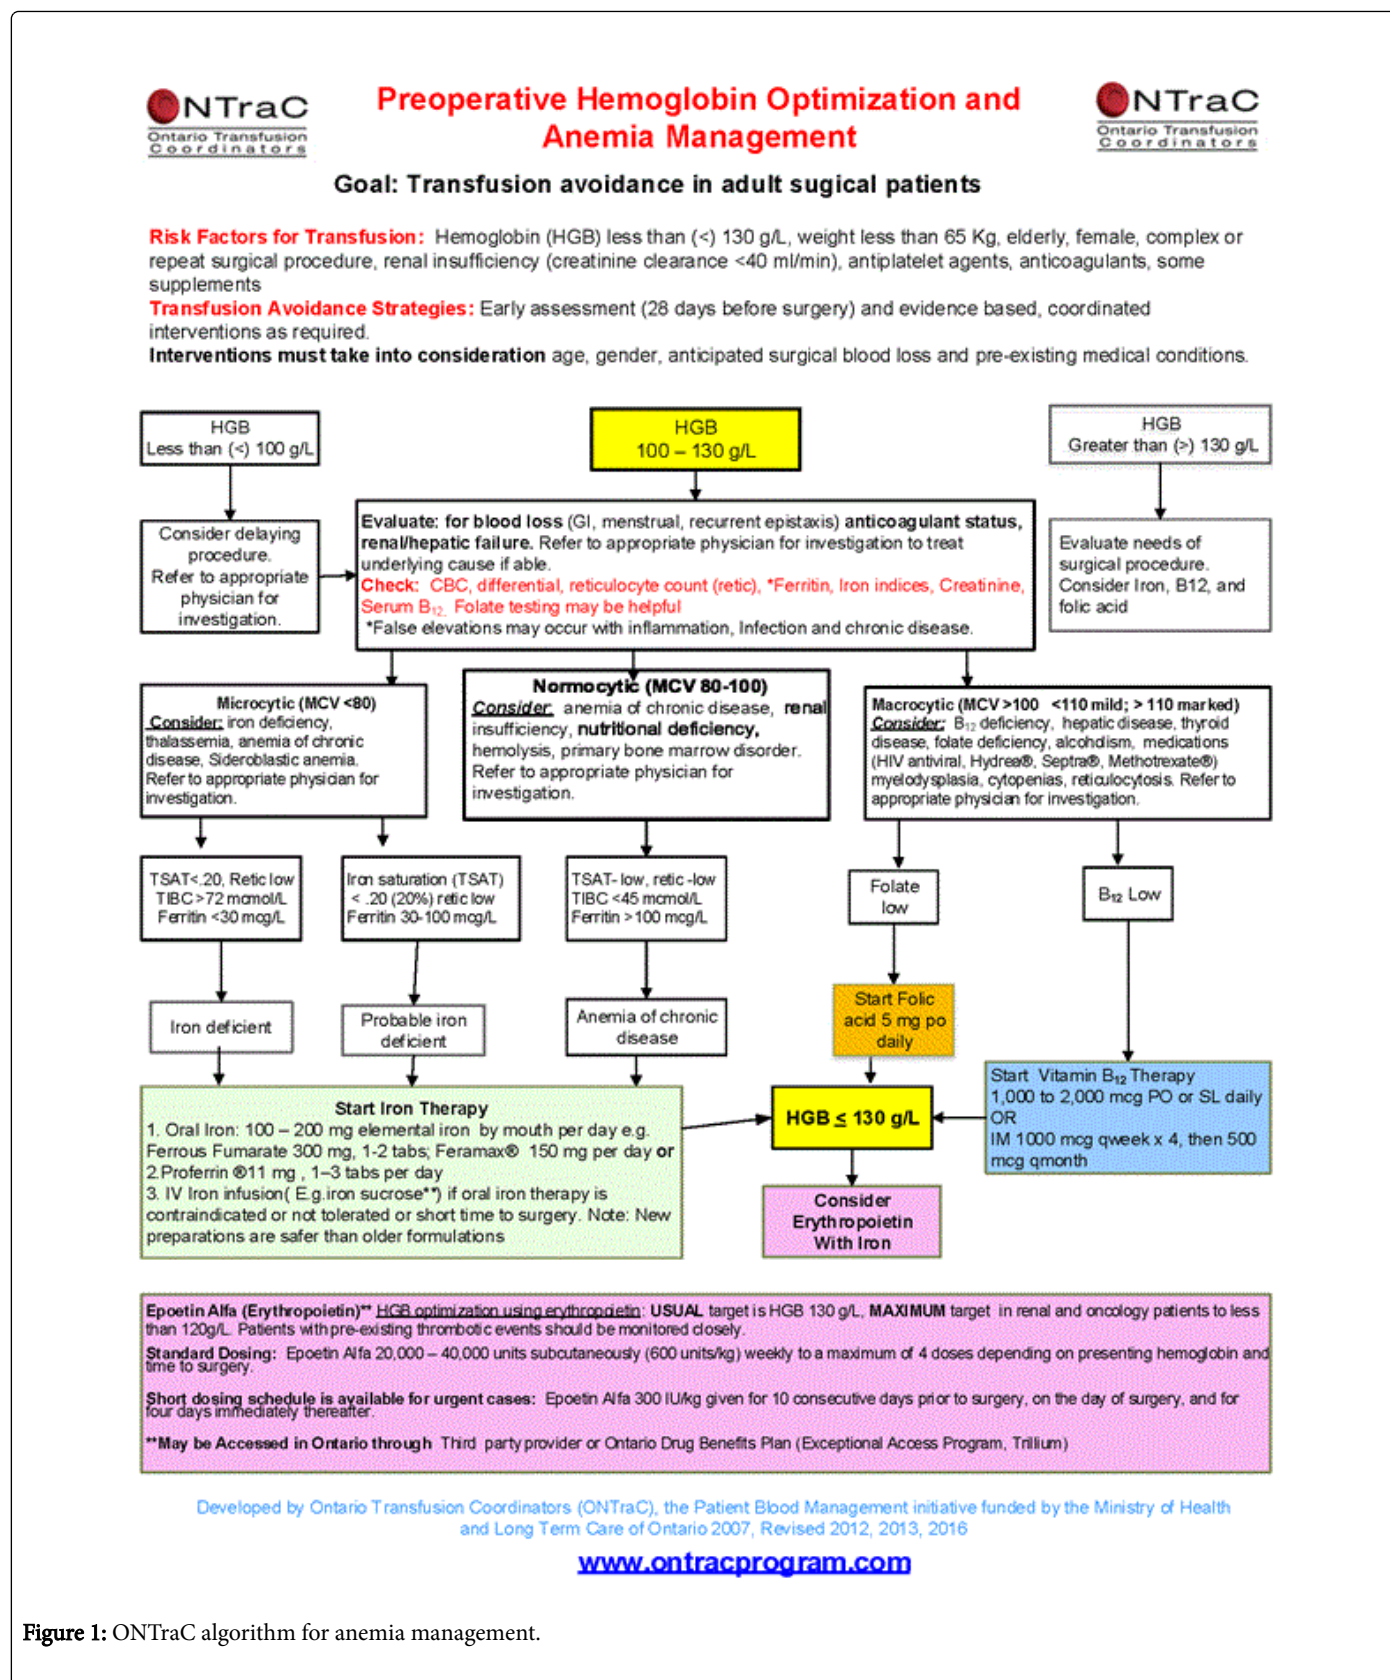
ONTraC
Ontario Transfusion Coordinators

Preoperative Hemoglobin Optimization and Anemia Management

ONTraC
Ontario Transfusion Coordinators

Goal: Transfusion avoidance in adult sugical patients

Risk Factors for Transfusion: Hemoglobin (HGB) less than (<) 130 g/L, weight less than 65 Kg, elderly, female, complex or repeat surgical procedure, renal insufficiency (creatinine clearance <40 ml/min), antiplatelet agents, anticoagulants, some supplements
Transfusion Avoidance Strategies: Early assessment (28 days before surgery) and evidence based, coordinated interventions as required.
Interventions must take into consideration age, gender, anticipated surgical blood loss and pre-existing medical conditions.

HGB
Less than (<) 100 g/L

HGB
100 – 130 g/L

HGB
Greater than (>) 130 g/L

Consider delaying procedure.
Refer to appropriate physician for investigation.

Evaluate: for blood loss (GI, menstrual, recurrent epistaxis) anticoagulant status, renal/hepatic failure. Refer to appropriate physician for investigation to treat underlying cause if able.
Check: CBC, differential, reticulocyte count (retic), *Ferritin, Iron indices, Creatinine, Serum $B_{12}$. Folate testing may be helpful
*False elevations may occur with inflammation, Infection and chronic disease.

Evaluate needs of surgical procedure. Consider Iron, B12, and folic acid

Microcytic (MCV <80)
Consider: iron deficiency, thalassemia, anemia of chronic disease, Sideroblastic anemia. Refer to appropriate physician for investigation.

Normocytic (MCV 80-100)
Consider: anemia of chronic disease, renal insufficiency, nutritional deficiency, hemolysis, primary bone marrow disorder. Refer to appropriate physician for investigation.

Macrocytic (MCV >100 <110 mild; > 110 marked)
Consider: $B_{12}$ deficiency, hepatic disease, thyroid disease, folate deficiency, alcoholism, medications (HIV antiviral, Hydrea®, Septra®, Methotrexate®) myelodysplasia, cytopenias, reticulocytosis. Refer to appropriate physician for investigation.

TSAT<.20, Retic low
TIBC >72 mcmol/L
Ferritin <30 mcg/L

Iron saturation (TSAT) < .20 (20%) retic low
Ferritin 30-100 mcg/L

TSAT- low, retic -low
TIBC <45 mcmol/L
Ferritin >100 mcg/L

Folate low

$B_{12}$ Low

Iron deficient

Probable iron deficient

Anemia of chronic disease

Start Folic acid 5 mg po daily

Start Iron Therapy
1. Oral Iron: 100 – 200 mg elemental iron by mouth per day e.g. Ferrous Fumarate 300 mg, 1-2 tabs; Feramax® 150 mg per day or
2.Proferrin ®11 mg , 1–3 tabs per day
3. IV Iron infusion( E.g.iron sucrose**) if oral iron therapy is contraindicated or not tolerated or short time to surgery. Note: New preparations are safer than older formulations

HGB ≤ 130 g/L

Start Vitamin $B_{12}$ Therapy
1,000 to 2,000 mcg PO or SL daily
OR
IM 1000 mcg qweek x 4, then 500 mcg qmonth

Consider Erythropoietin With Iron

Epoetin Alfa (Erythropoietin)** HGB optimization using erythropoietin: USUAL target is HGB 130 g/L, MAXIMUM target in renal and oncology patients to less than 120g/L. Patients with pre-existing thrombotic events should be monitored closely.
Standard Dosing: Epoetin Alfa 20,000 – 40,000 units subcutaneously (600 units/kg) weekly to a maximum of 4 doses depending on presenting hemoglobin and time to surgery.
Short dosing schedule is available for urgent cases: Epoetin Alfa 300 IU/kg given for 10 consecutive days prior to surgery, on the day of surgery, and for four days immediately thereafter.
**May be Accessed in Ontario through Third party provider or Ontario Drug Benefits Plan (Exceptional Access Program, Trillium)

Developed by Ontario Transfusion Coordinators (ONTraC), the Patient Blood Management initiative funded by the Ministry of Health and Long Term Care of Ontario 2007, Revised 2012, 2013, 2016
www.ontracprogram.com

Figure 1: ONTraC algorithm for anemia management.